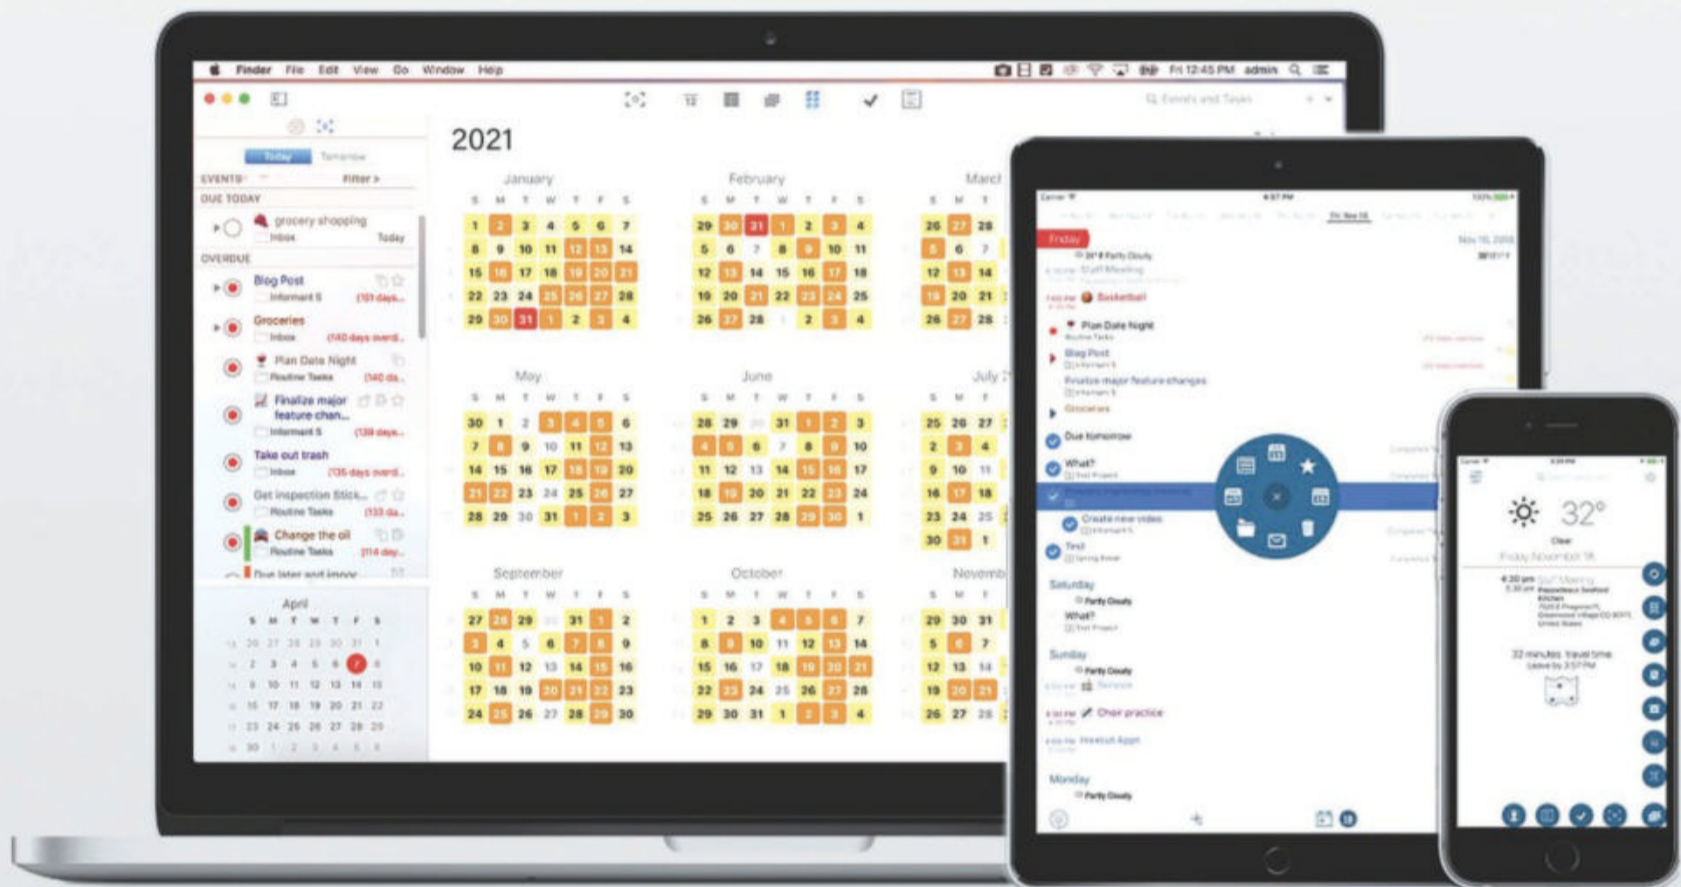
Finder File Edit View Go Window Help

Fri 12:45 PM admin

Today Tomorrow

EVENTS Filter

DUE TODAY

grocery shopping
Inbox Today

OVERDUE

Blog Post
Informant 5 (151 days...

Groceries
Inbox (140 days overd...

Plan Date Night
Routine Tasks (140 da...

Finalize major feature chan...
Informant 5 (139 days...

Take out trash
Inbox (135 days overd...

Get inspection Stick...
Routine Tasks (133 da...

Change the oil
Routine Tasks (114 day...

April

2021

January

| S | M | T | W | T | F | S |
|---|---|---|---|---|---|---|
| 1 | 2 | 3 | 4 | 5 | 6 | 7 |
| 8 | 9 | 10 | 11 | 12 | 13 | 14 |
| 15 | 16 | 17 | 18 | 19 | 20 | 21 |
| 22 | 23 | 24 | 25 | 26 | 27 | 28 |
| 29 | 30 | 31 | 1 | 2 | 3 | 4 |

February

| S | M | T | W | T | F | S |
|---|---|---|---|---|---|---|
| 29 | 30 | 31 | 1 | 2 | 3 | 4 |
| 5 | 6 | 7 | 8 | 9 | 10 | 11 |
| 12 | 13 | 14 | 15 | 16 | 17 | 18 |
| 19 | 20 | 21 | 22 | 23 | 24 | 25 |
| 26 | 27 | 28 | 1 | 2 | 3 | 4 |

March

May

| S | M | T | W | T | F | S |
|---|---|---|---|---|---|---|
| 30 | 1 | 2 | 3 | 4 | 5 | 6 |
| 7 | 8 | 9 | 10 | 11 | 12 | 13 |
| 14 | 15 | 16 | 17 | 18 | 19 | 20 |
| 21 | 22 | 23 | 24 | 25 | 26 | 27 |
| 28 | 29 | 30 | 31 | 1 | 2 | 3 |

June

| S | M | T | W | T | F | S |
|---|---|---|---|---|---|---|
| 28 | 29 | 30 | 31 | 1 | 2 | 3 |
| 4 | 5 | 6 | 7 | 8 | 9 | 10 |
| 11 | 12 | 13 | 14 | 15 | 16 | 17 |
| 18 | 19 | 20 | 21 | 22 | 23 | 24 |
| 25 | 26 | 27 | 28 | 29 | 30 | 1 |

July

September

| S | M | T | W | T | F | S |
|---|---|---|---|---|---|---|
| 27 | 28 | 29 | 30 | 31 | 1 | 2 |
| 3 | 4 | 5 | 6 | 7 | 8 | 9 |
| 10 | 11 | 12 | 13 | 14 | 15 | 16 |
| 17 | 18 | 19 | 20 | 21 | 22 | 23 |
| 24 | 25 | 26 | 27 | 28 | 29 | 30 |

October

| S | M | T | W | T | F | S |
|---|---|---|---|---|---|---|
| 1 | 2 | 3 | 4 | 5 | 6 | 7 |
| 8 | 9 | 10 | 11 | 12 | 13 | 14 |
| 15 | 16 | 17 | 18 | 19 | 20 | 21 |
| 22 | 23 | 24 | 25 | 26 | 27 | 28 |
| 29 | 30 | 31 | 1 | 2 | 3 | 4 |

November

Friday
Staff Meeting
Basketball
Plan Date Night
Blog Post
Finalize major feature changes
Groceries
Due tomorrow
What?
Create new video
Test
Saturday
Partly Cloudy
What?
Sunday
Partly Cloudy
Choir practice
Monday
Partly Cloudy

32°
Clear